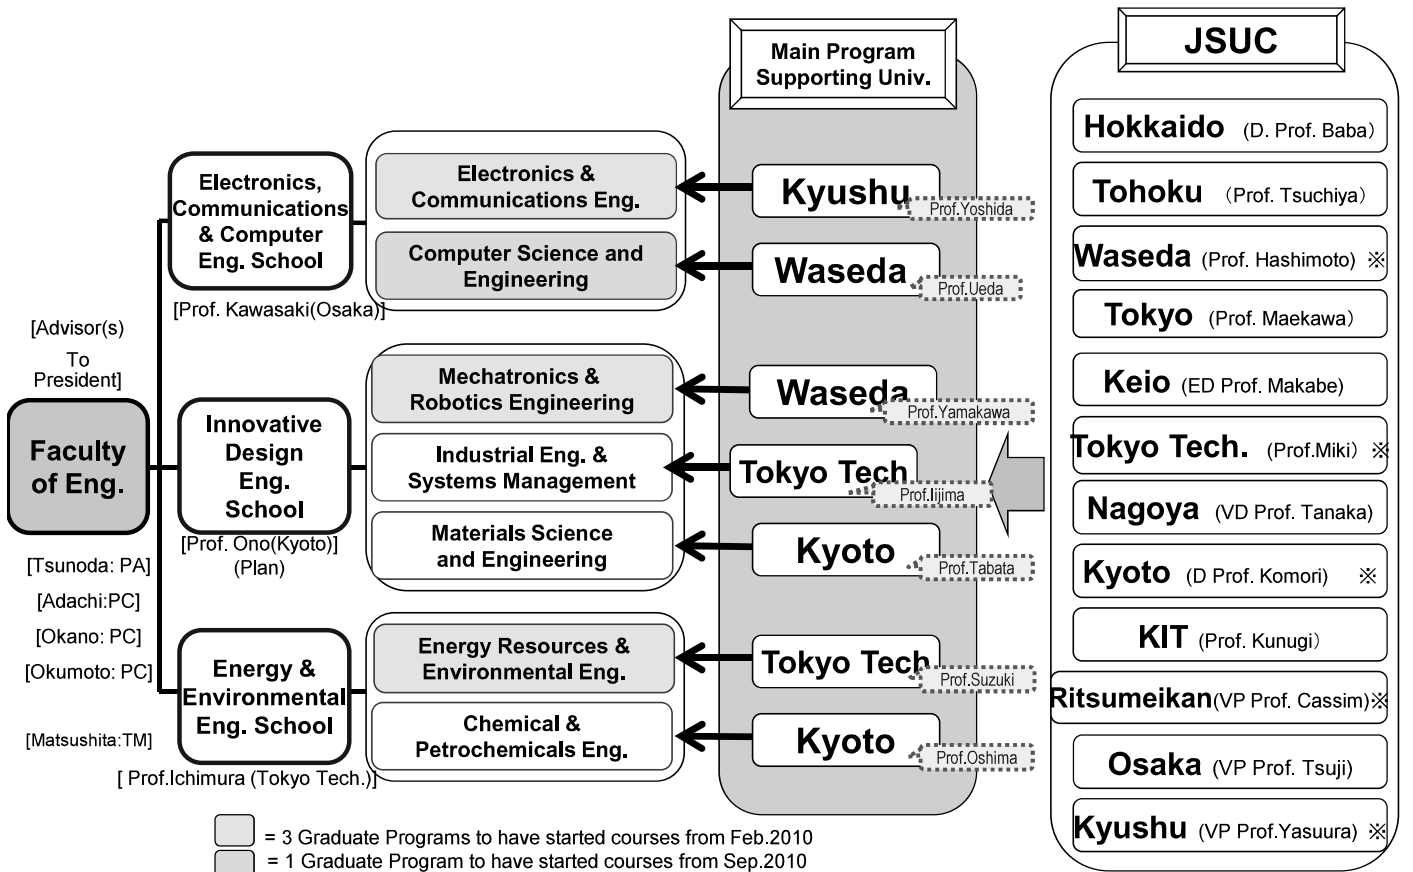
Main Program Supporting Univ.

JSUC

Hokkaido (D. Prof. Baba)

Tohoku (Prof. Tsuchiya)

Waseda (Prof. Hashimoto) ※

Tokyo (Prof. Maekawa)

Keio (ED Prof. Makabe)

Tokyo Tech. (Prof.Miki) ※

Nagoya (VD Prof. Tanaka)

Kyoto (D Prof. Komori) ※

KIT (Prof. Kunugi)

Ritsumeikan(VP Prof. Cassim)※

Osaka (VP Prof. Tsuji)

Kyushu (VP Prof.Yasuura) ※

[Advisor(s) To President]

Faculty of Eng.

[Tsunoda: PA]

[Adachi:PC]

[Okano: PC]

[Okumoto: PC]

[Matsushita:TM]

Electronics, Communications & Computer Eng. School

[Prof. Kawasaki(Osaka)]

Electronics & Communications Eng.

Computer Science and Engineering

Kyushu

Prof.Yoshida

Waseda

Prof.Ueda

Innovative Design Eng. School

[Prof. Ono(Kyoto)] (Plan)

Mechatronics & Robotics Engineering

Industrial Eng. & Systems Management

Materials Science and Engineering

Waseda

Prof.Yamakawa

Tokyo Tech

Prof.Iijima

Kyoto

Prof.Tabata

Energy & Environmental Eng. School

[ Prof.Ichimura (Tokyo Tech.)]

Energy Resources & Environmental Eng.

Chemical & Petrochemicals Eng.

Tokyo Tech

Prof.Suzuki

Kyoto

Prof.Oshima

= 3 Graduate Programs to have started courses from Feb.2010

= 1 Graduate Program to have started courses from Sep.2010